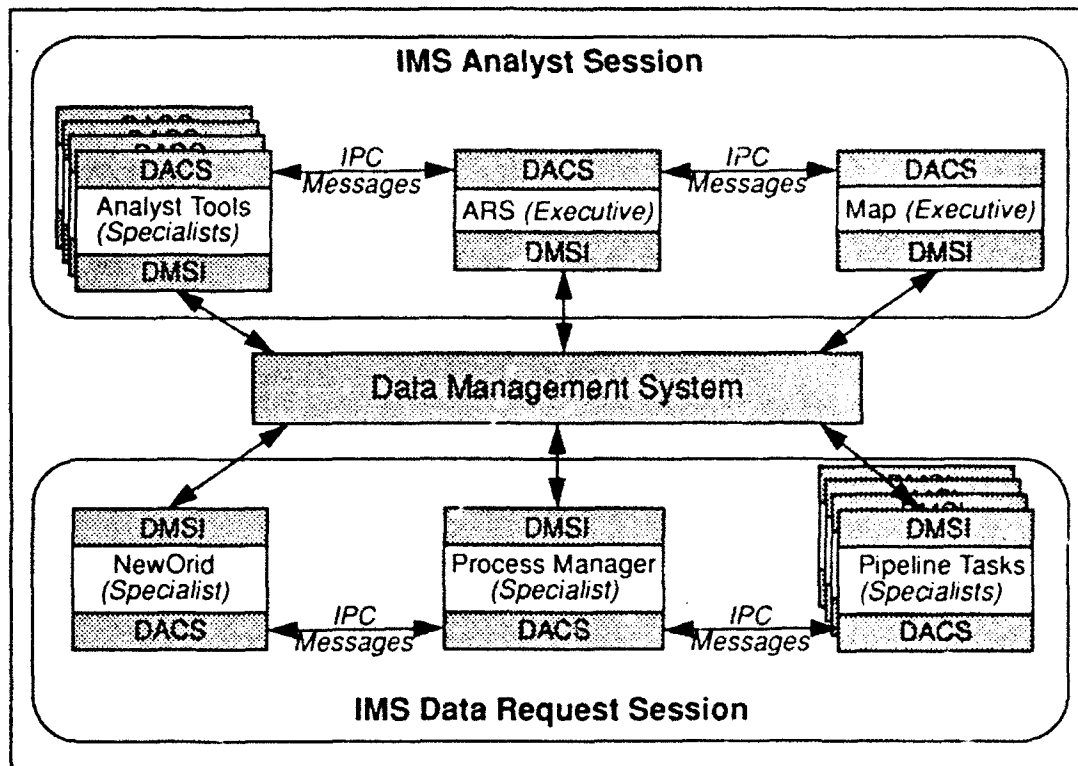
IMS Analyst Session

DACS
Analyst Tools
(Specialists)
DMSI

IPC
Messages

DACS
ARS (Executive)
DMSI

IPC
Messages

DACS
Map (Executive)
DMSI

Data Management System

DMSI
NewOrid
(Specialist)
DACS

IPC
Messages

DMSI
Process Manager
(Specialist)
DACS

IPC
Messages

DMSI
Pipeline Tasks
(Specialists)
DACS

IMS Data Request Session